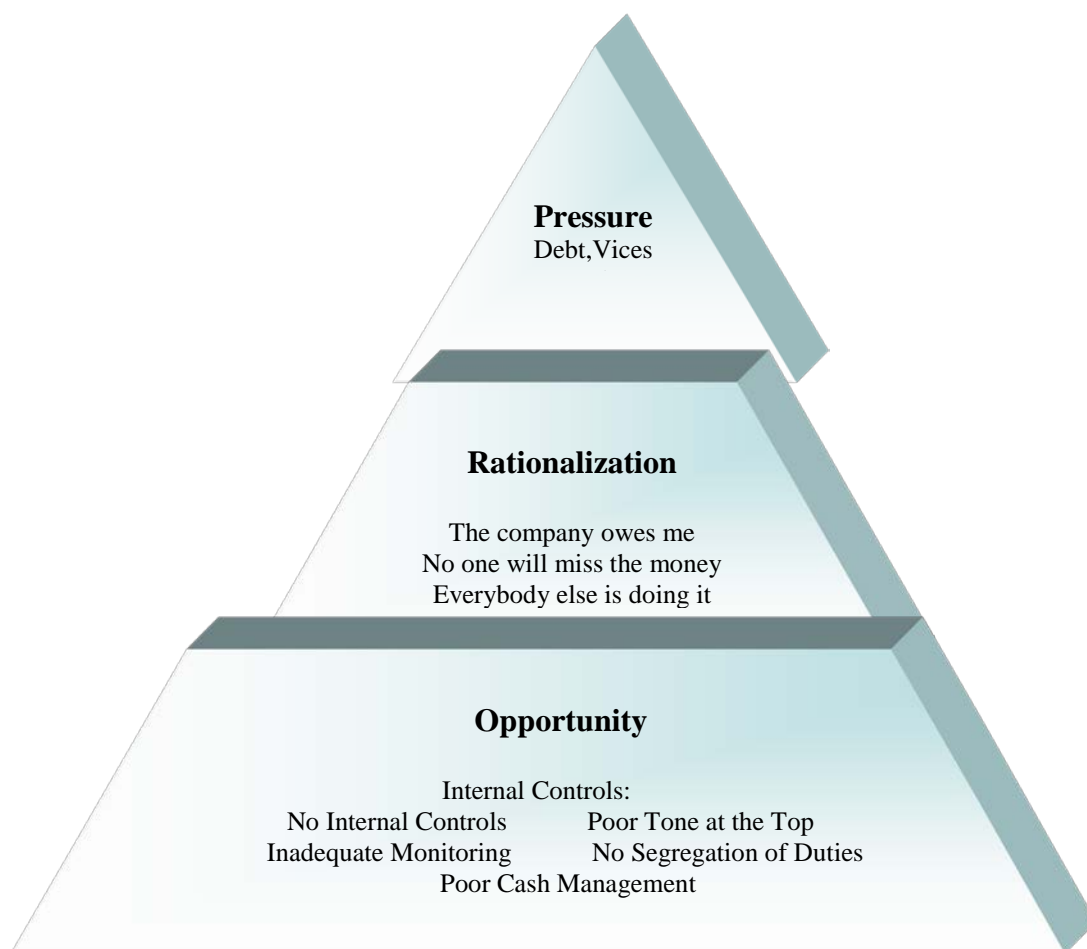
**Pressure**
Debt,Vices

**Rationalization**

The company owes me
No one will miss the money
Everybody else is doing it

**Opportunity**

Internal Controls:
No Internal Controls Poor Tone at the Top
Inadequate Monitoring No Segregation of Duties
Poor Cash Management